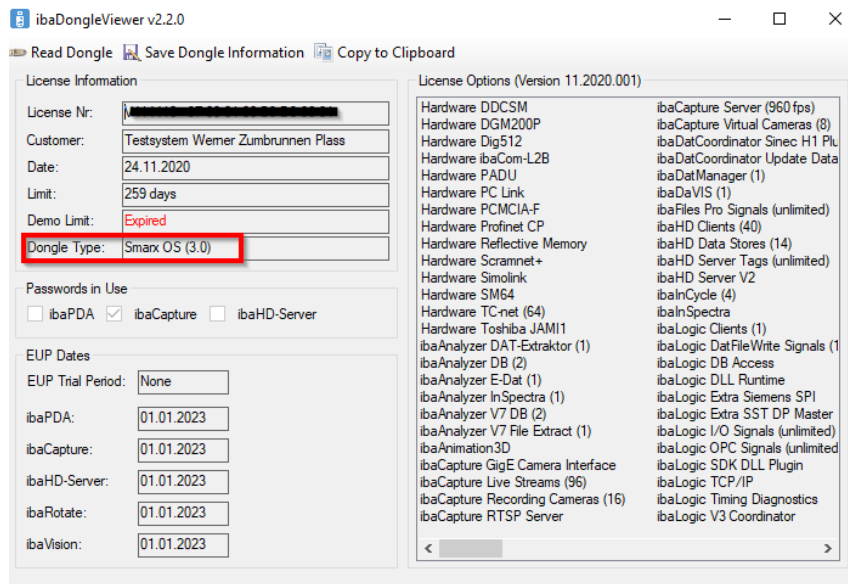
ibaDongleViewer v2.2.0

Read Dongle   Save Dongle Information   Copy to Clipboard

License Information

License Nr: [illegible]

Customer: Testsystem Werner Zumbrunnen Plass

Date: 24.11.2020

Limit: 259 days

Demo Limit: Expired

Dongle Type: Smarx OS (3.0)

Passwords in Use

ibaPDA   ibaCapture   ibaHD-Server

EUP Dates

EUP Trial Period: None

ibaPDA: 01.01.2023

ibaCapture: 01.01.2023

ibaHD-Server: 01.01.2023

ibaRotate: 01.01.2023

ibaVision: 01.01.2023

License Options (Version 11.2020.001)

Hardware DDCSM
Hardware DGM200P
Hardware Dig512
Hardware ibaCom-L2B
Hardware PADU
Hardware PC Link
Hardware PCMCIA-F
Hardware Profinet CP
Hardware Reflective Memory
Hardware Scramnet+
Hardware Simolink
Hardware SM64
Hardware TC-net (64)
Hardware Toshiba JAMI1
ibaAnalyzer DAT-Extraktor (1)
ibaAnalyzer DB (2)
ibaAnalyzer E-Dat (1)
ibaAnalyzer InSpectra (1)
ibaAnalyzer V7 DB (2)
ibaAnalyzer V7 File Extract (1)
ibaAnimation3D
ibaCapture GigE Camera Interface
ibaCapture Live Streams (96)
ibaCapture Recording Cameras (16)
ibaCapture RTSP Server

ibaCapture Server (960 fps)
ibaCapture Virtual Cameras (8)
ibaDatCoordinator Sinec H1 Plu
ibaDatCoordinator Update Data
ibaDatManager (1)
ibaDaVIS (1)
ibaFiles Pro Signals (unlimited)
ibaHD Clients (40)
ibaHD Data Stores (14)
ibaHD Server Tags (unlimited)
ibaHD Server V2
ibaInCycle (4)
ibaInSpectra
ibaLogic Clients (1)
ibaLogic DatFileWrite Signals (1
ibaLogic DB Access
ibaLogic DLL Runtime
ibaLogic Extra Siemens SPI
ibaLogic Extra SST DP Master
ibaLogic I/O Signals (unlimited)
ibaLogic OPC Signals (unlimited
ibaLogic SDK DLL Plugin
ibaLogic TCP/IP
ibaLogic Timing Diagnostics
ibaLogic V3 Coordinator